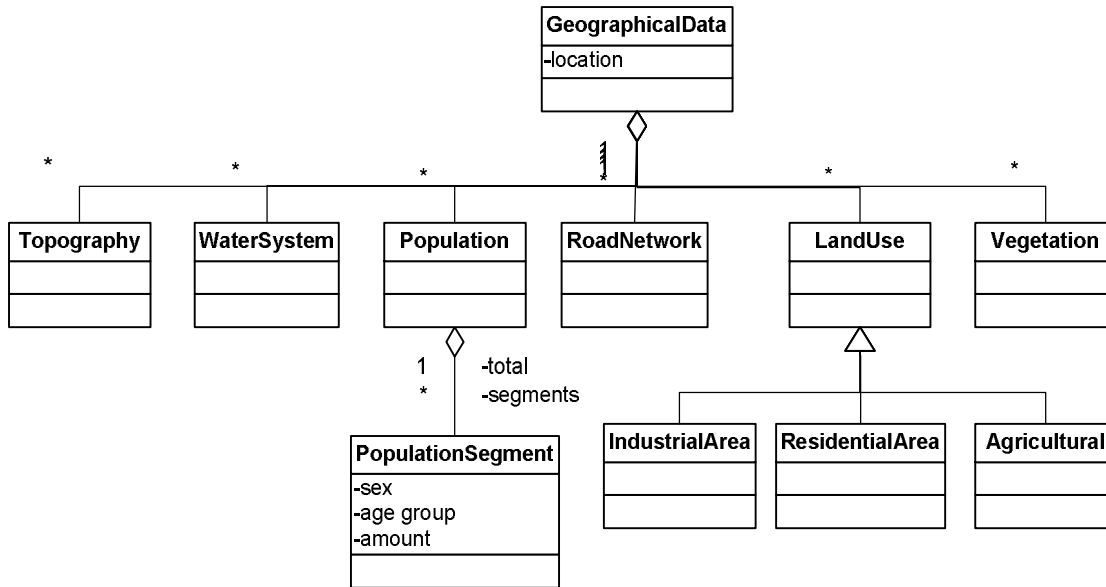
GeographicalData
-location

1
* * * * * * *

Topography

WaterSystem

Population

RoadNetwork

LandUse

Vegetation

1
*
-total
-segments

PopulationSegment
-sex
-age group
-amount

IndustrialArea

ResidentialArea

Agricultural